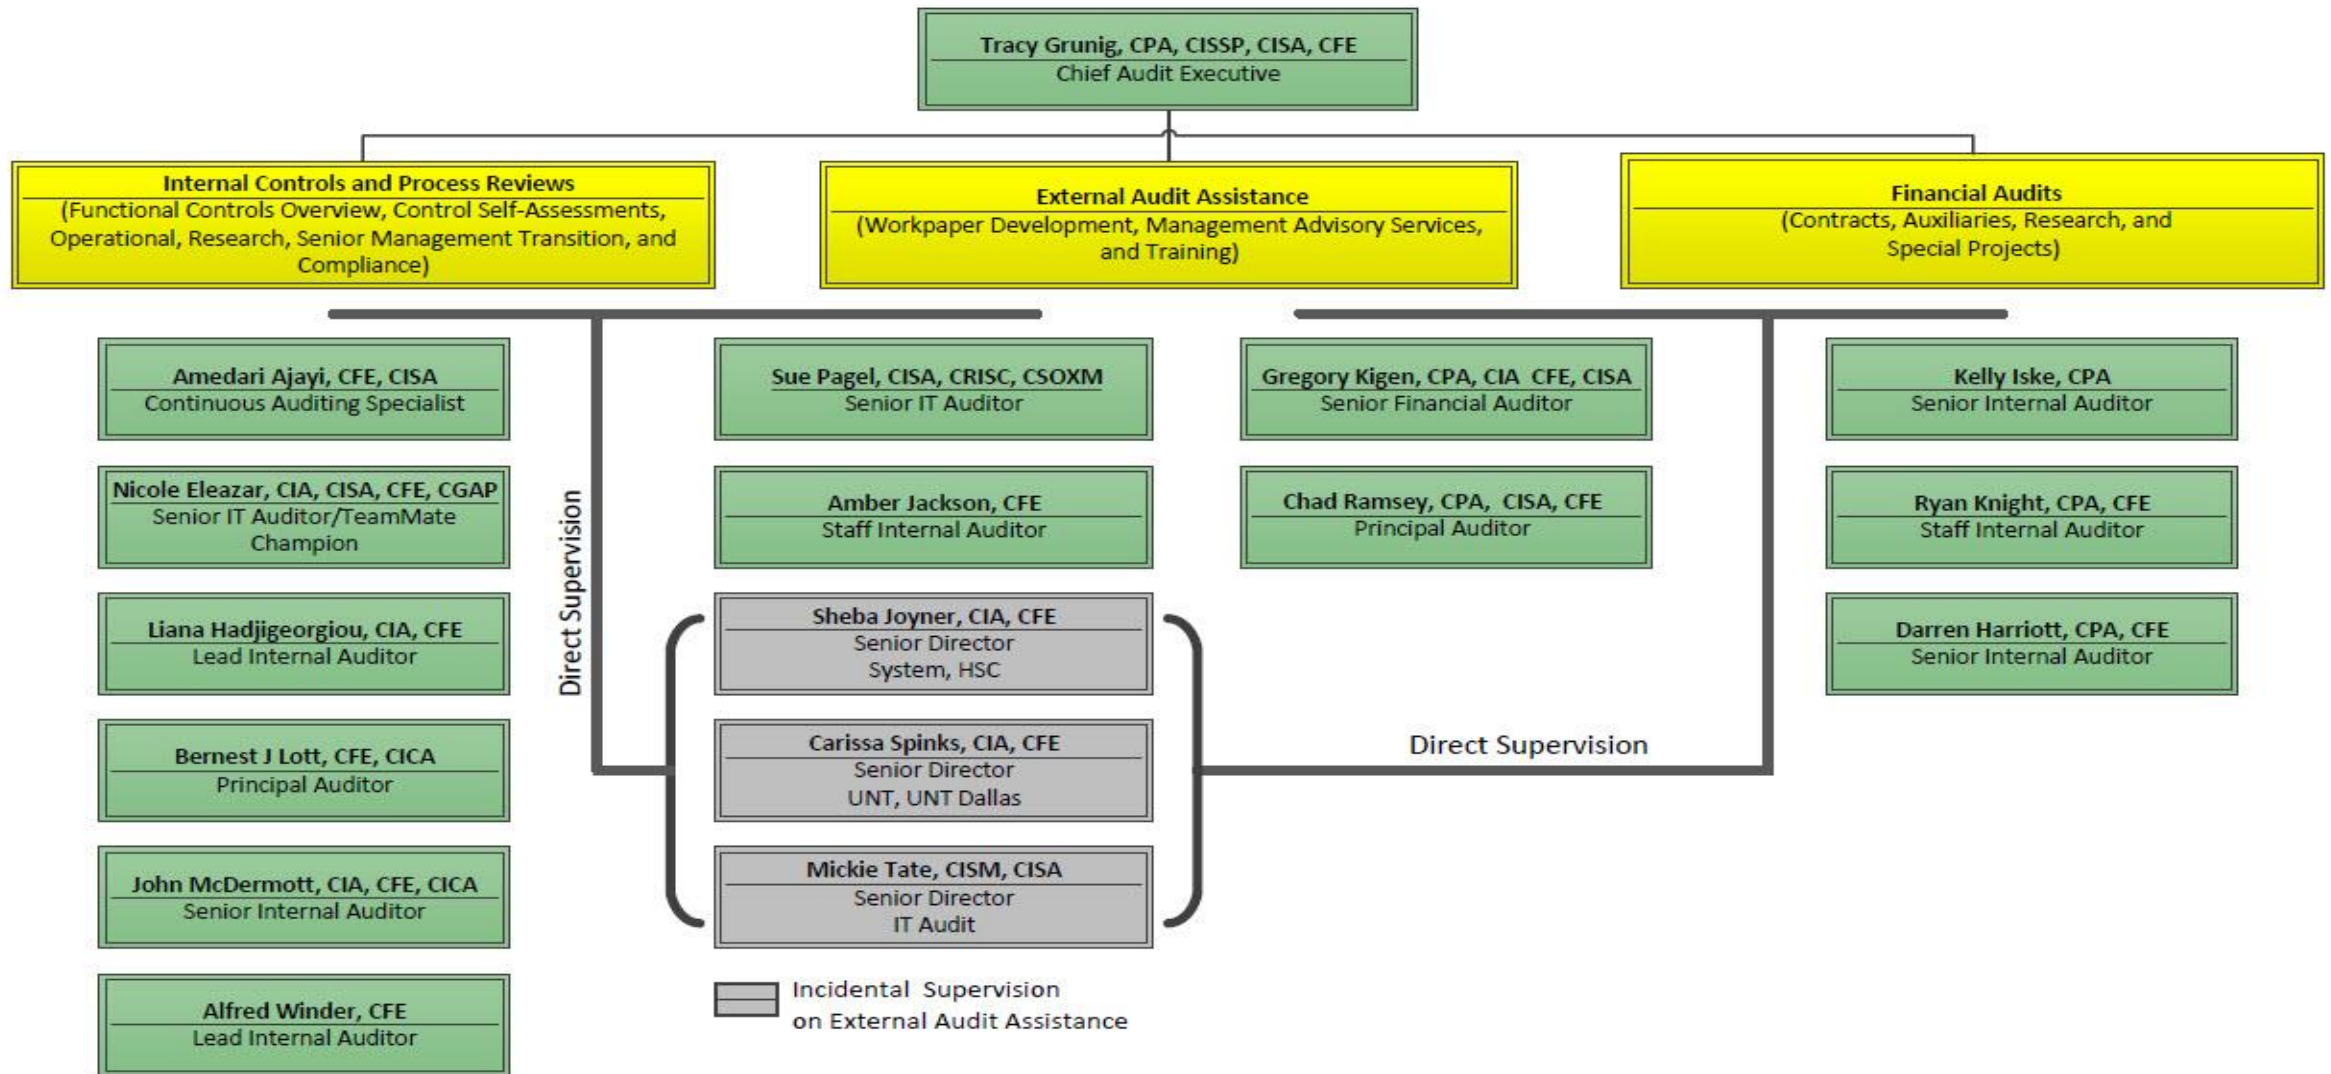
Tracy Grunig, CPA, CISSP, CISA, CFE
Chief Audit Executive

Internal Controls and Process Reviews
(Functional Controls Overview, Control Self-Assessments, Operational, Research, Senior Management Transition, and Compliance)

External Audit Assistance
(Workpaper Development, Management Advisory Services, and Training)

Financial Audits
(Contracts, Auxiliaries, Research, and Special Projects)

Amedari Ajayi, CFE, CISA
Continuous Auditing Specialist

Nicole Eleazar, CIA, CISA, CFE, CGAP
Senior IT Auditor/TeamMate Champion

Liana Hadjigeorgiou, CIA, CFE
Lead Internal Auditor

Bernest J Lott, CFE, CICA
Principal Auditor

John McDermott, CIA, CFE, CICA
Senior Internal Auditor

Alfred Winder, CFE
Lead Internal Auditor

Direct Supervision

Sue Pagel, CISA, CRISC, CSOXM
Senior IT Auditor

Amber Jackson, CFE
Staff Internal Auditor

Sheba Joyner, CIA, CFE
Senior Director
System, HSC

Carissa Spinks, CIA, CFE
Senior Director
UNT, UNT Dallas

Mickie Tate, CISM, CISA
Senior Director
IT Audit

Incidental Supervision on External Audit Assistance

Gregory Kigen, CPA, CIA CFE, CISA
Senior Financial Auditor

Chad Ramsey, CPA, CISA, CFE
Principal Auditor

Direct Supervision

Kelly Iske, CPA
Senior Internal Auditor

Ryan Knight, CPA, CFE
Staff Internal Auditor

Darren Harriott, CPA, CFE
Senior Internal Auditor